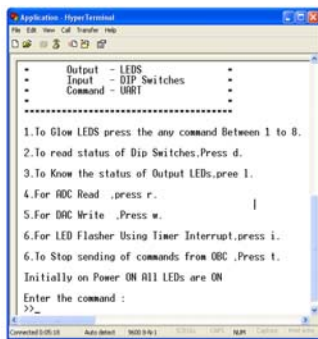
Application - HyperTerminal
File Edit View Call Transfer Help

* Output - LEDS *
* Input - DIP Switches *
* Command - UART *
*
************************************

1.To Glow LEDS press the any command Between 1 to 8.

2.To read status of Dip Switches,Press d.

3.To Know the status of Output LEDs,pree l.

4.For ADC Read ,press r.

5.For DAC Write ,Press w.

6.For LED Flasher Using Timer Interrupt,press i.

6.To Stop sending of commands from OBC ,Press t.

Initially on Power ON All LEDs are ON

Enter the command :
>>_

Connected 0:05:10 Auto detect 9600 8-N-1 SCROLL CAPS NUM Capture Print echo